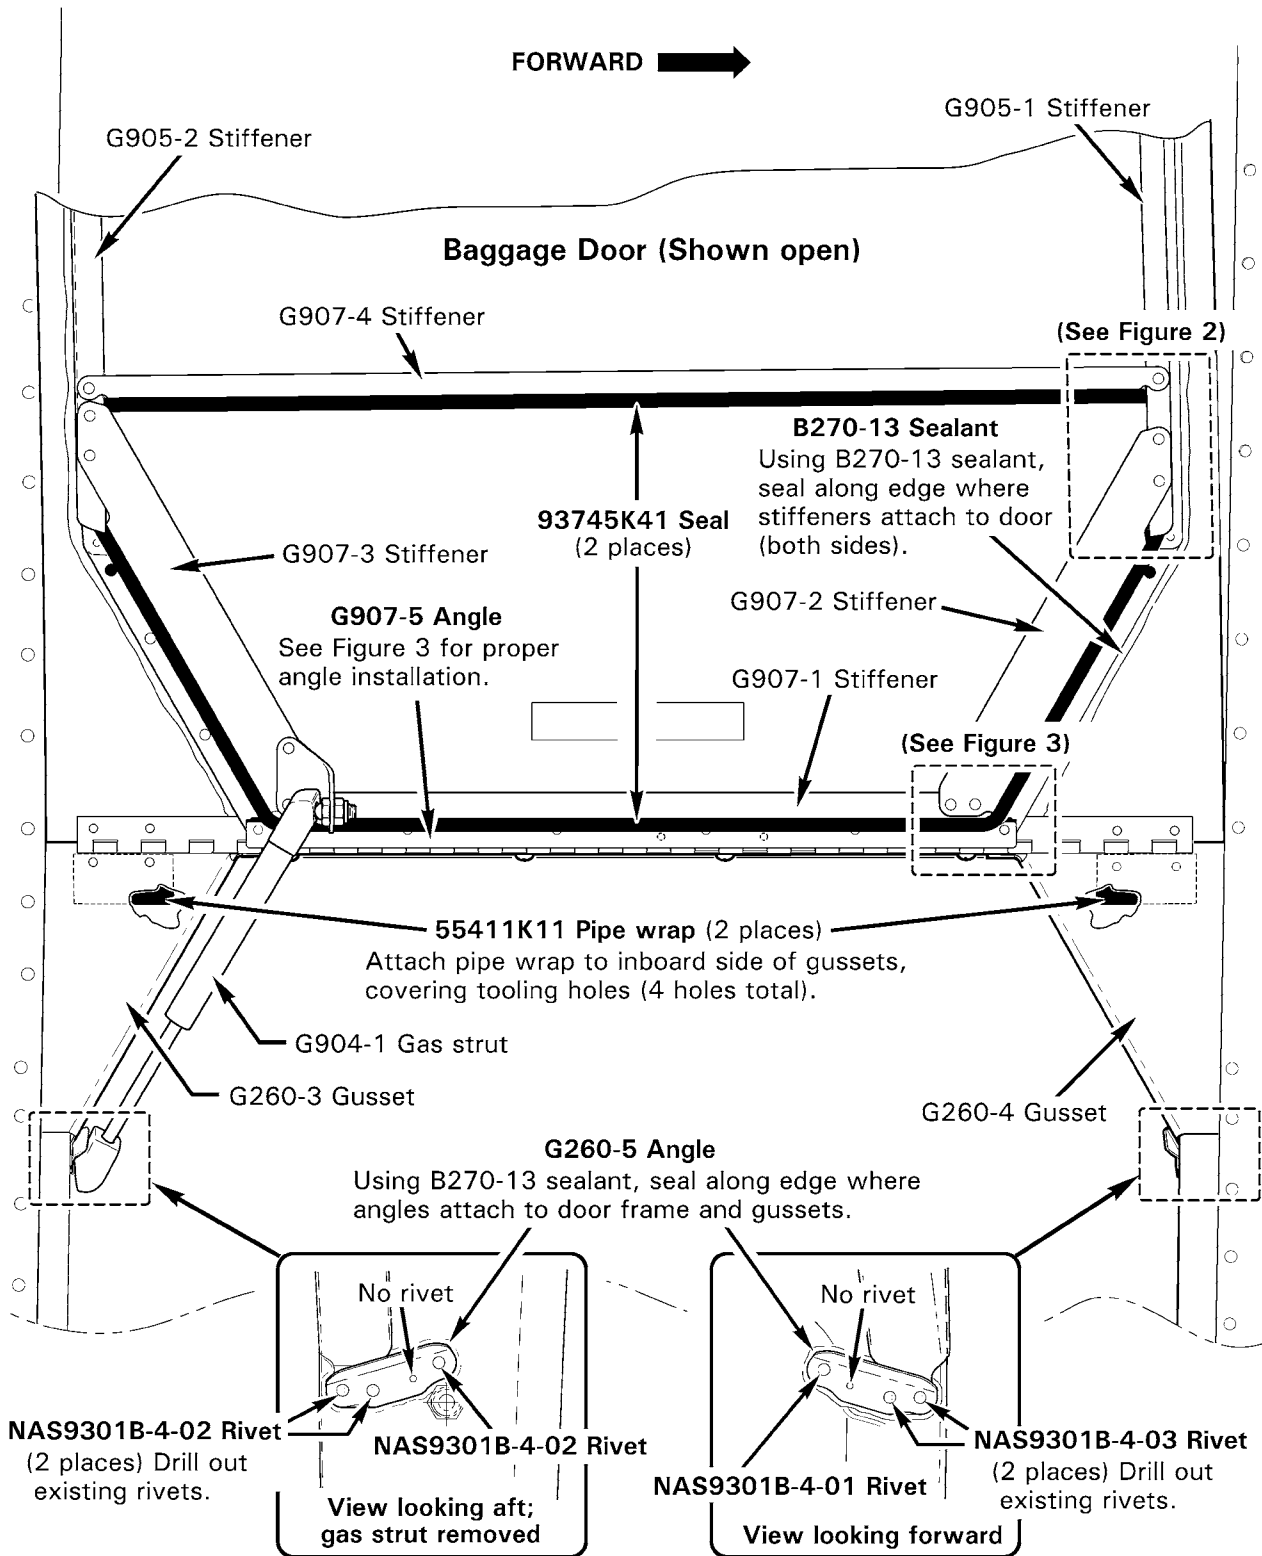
FORWARD

G905-1 Stiffener

G905-2 Stiffener

Baggage Door (Shown open)

G907-4 Stiffener

(See Figure 2)

B270-13 Sealant
Using B270-13 sealant, seal along edge where stiffeners attach to door (both sides).

93745K41 Seal
(2 places)

G907-3 Stiffener

G907-2 Stiffener

G907-5 Angle
See Figure 3 for proper angle installation.

G907-1 Stiffener

(See Figure 3)

55411K11 Pipe wrap (2 places)
Attach pipe wrap to inboard side of gussets, covering tooling holes (4 holes total).

G904-1 Gas strut

G260-3 Gusset

G260-4 Gusset

G260-5 Angle
Using B270-13 sealant, seal along edge where angles attach to door frame and gussets.

No rivet

No rivet

NAS9301B-4-02 Rivet
(2 places) Drill out existing rivets.

NAS9301B-4-02 Rivet

View looking aft; gas strut removed

NAS9301B-4-01 Rivet

NAS9301B-4-03 Rivet
(2 places) Drill out existing rivets.

View looking forward